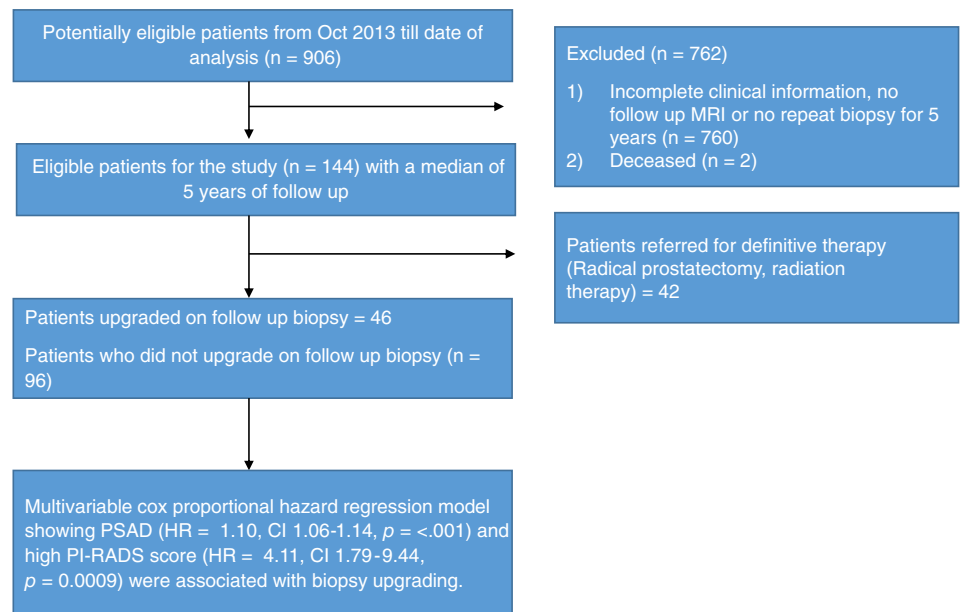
Potentially eligible patients from Oct 2013 till date of analysis (n = 906)

Excluded (n = 762)

1) Incomplete clinical information, no follow up MRI or no repeat biopsy for 5 years (n = 760)
2) Deceased (n = 2)

Eligible patients for the study (n = 144) with a median of 5 years of follow up

Patients referred for definitive therapy (Radical prostatectomy, radiation therapy) = 42

Patients upgraded on follow up biopsy = 46

Patients who did not upgrade on follow up biopsy (n = 96)

Multivariable cox proportional hazard regression model showing PSAD (HR = 1.10, CI 1.06-1.14, $p$ = <.001) and high PI-RADS score (HR = 4.11, CI 1.79-9.44, $p$ = 0.0009) were associated with biopsy upgrading.